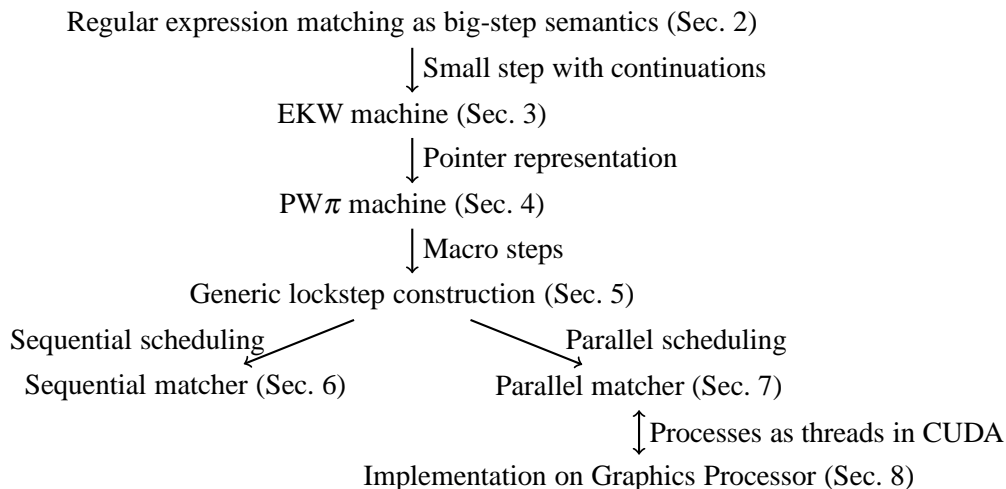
Regular expression matching as big-step semantics (Sec. 2)

Small step with continuations

EKW machine (Sec. 3)

Pointer representation

PW$\pi$ machine (Sec. 4)

Macro steps

Generic lockstep construction (Sec. 5)

Sequential scheduling

Parallel scheduling

Sequential matcher (Sec. 6)

Parallel matcher (Sec. 7)

Processes as threads in CUDA

Implementation on Graphics Processor (Sec. 8)